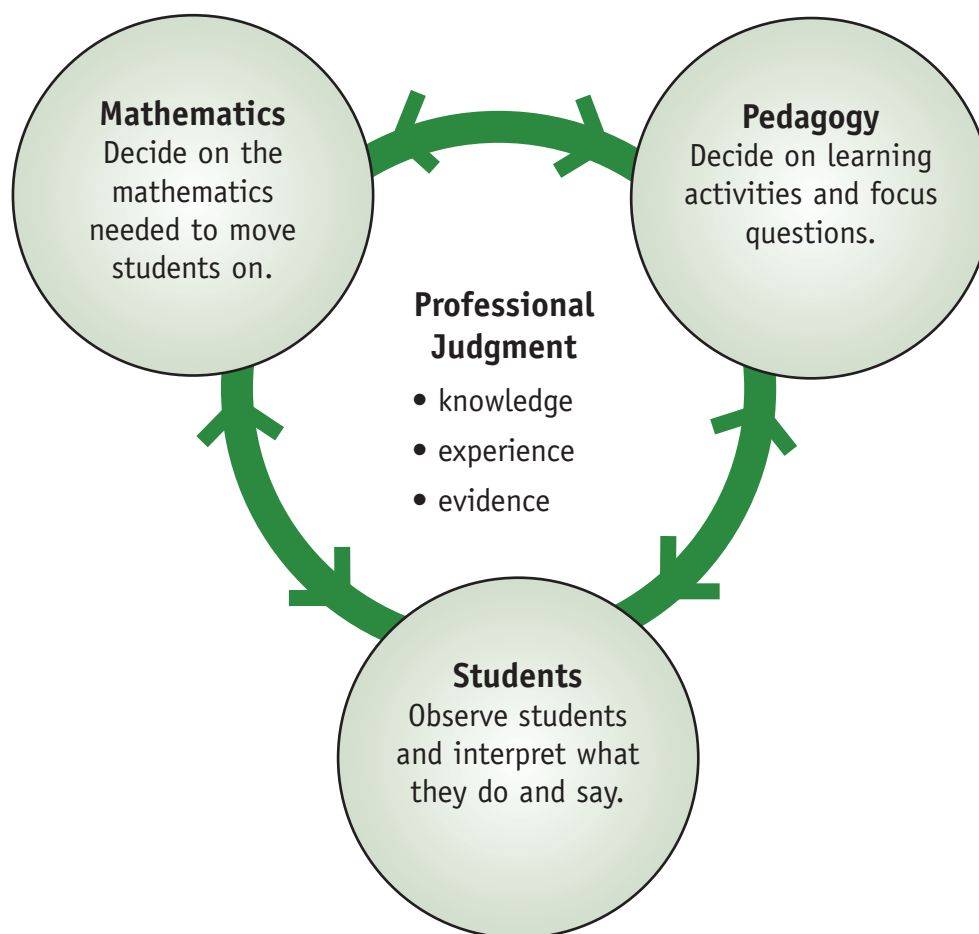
Mathematics
Decide on the mathematics needed to move students on.

Pedagogy
Decide on learning activities and focus questions.

Professional Judgment
• knowledge
• experience
• evidence

Students
Observe students and interpret what they do and say.